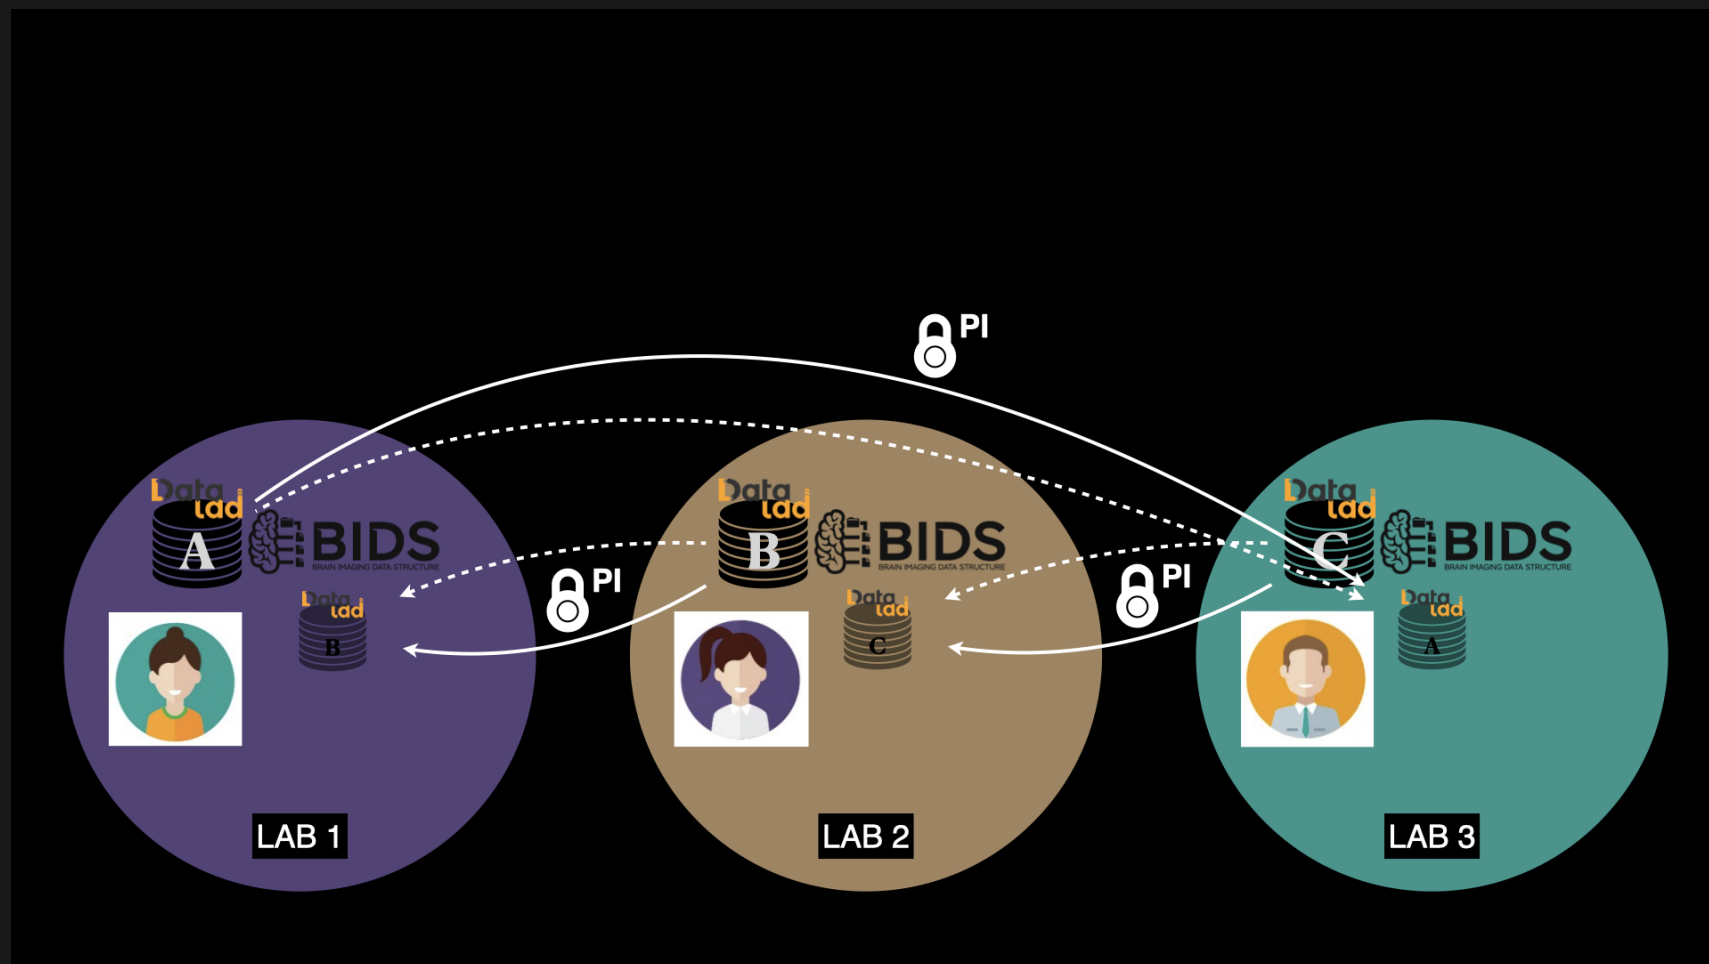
PI

Data lad
A
BIDS
BRAIN IMAGING DATA STRUCTURE
Data lad
B

PI

Data lad
B
BIDS
BRAIN IMAGING DATA STRUCTURE
Data lad
C

PI

Data lad
C
BIDS
BRAIN IMAGING DATA STRUCTURE
Data lad
A

LAB 1

LAB 2

LAB 3